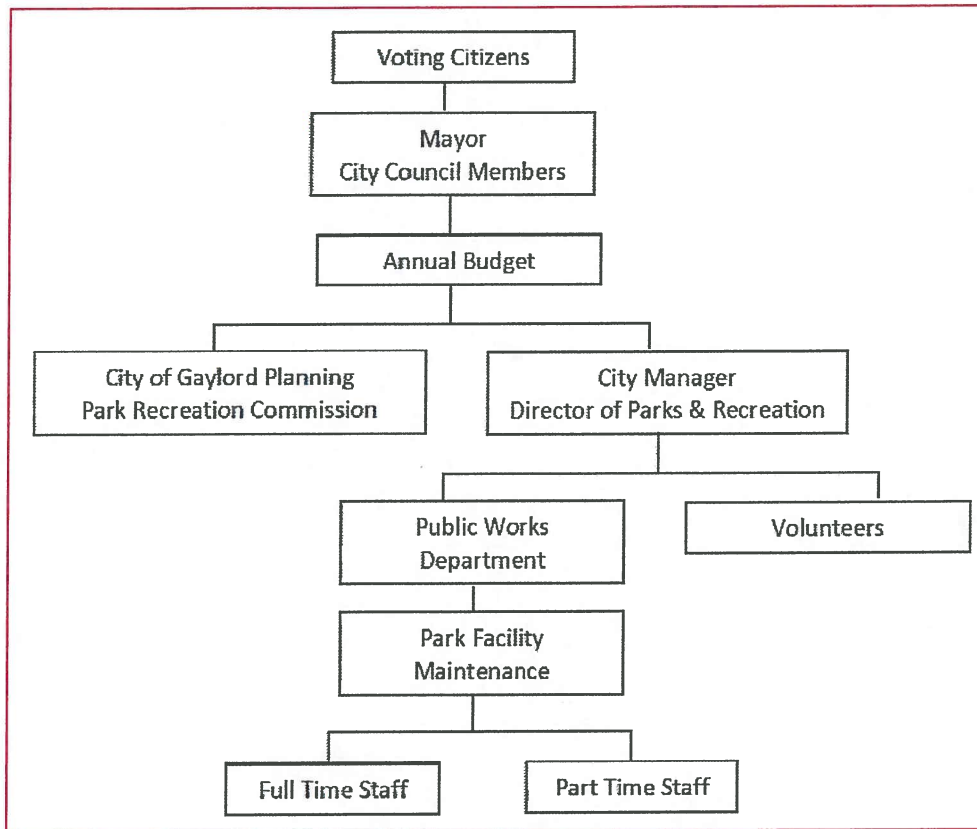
Voting Citizens

Mayor
City Council Members

Annual Budget

City of Gaylord Planning
Park Recreation Commission

City Manager
Director of Parks & Recreation

Public Works
Department

Volunteers

Park Facility
Maintenance

Full Time Staff

Part Time Staff